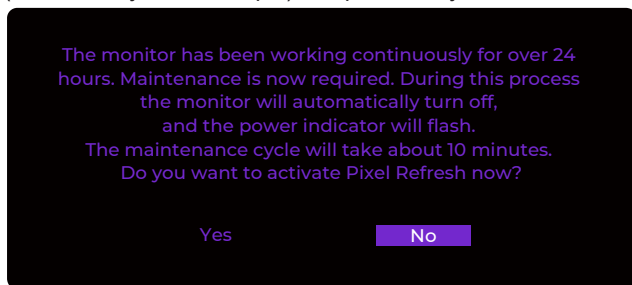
The monitor has been working continuously for over 24 hours. Maintenance is now required. During this process the monitor will automatically turn off, and the power indicator will flash. The maintenance cycle will take about 10 minutes. Do you want to activate Pixel Refresh now?

Yes

No